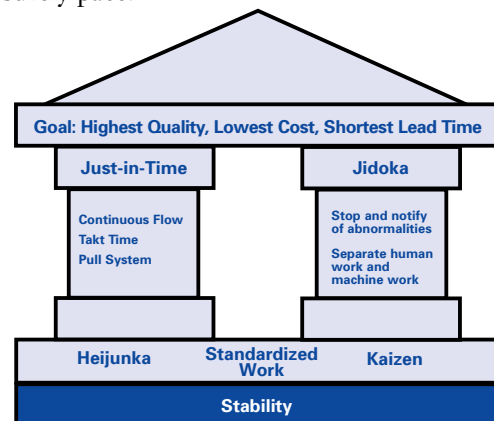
Goal: Highest Quality, Lowest Cost, Shortest Lead Time

Just-in-Time

Continuous Flow
Takt Time
Pull System

Jidoka

Stop and notify of abnormalities
Separate human work and machine work

Heijunka

Standardized Work

Kaizen

Stability